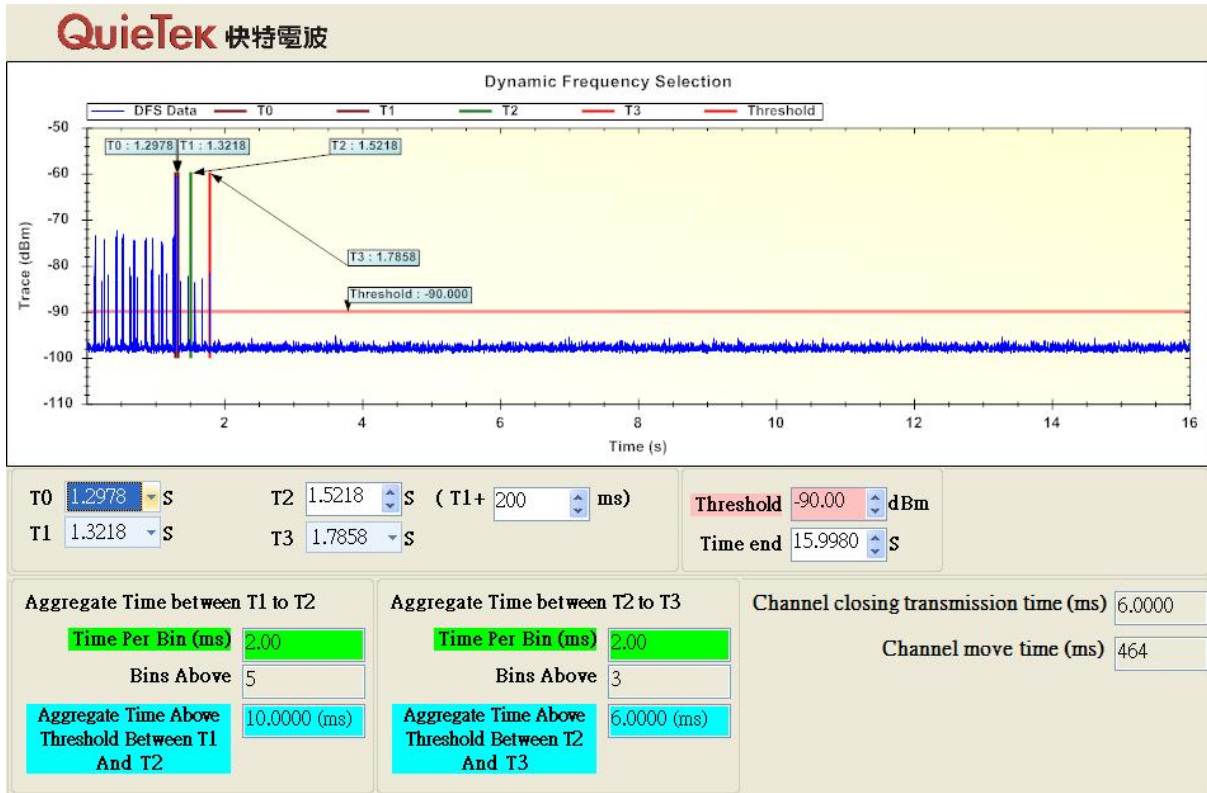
QuieTek 快特電波

Dynamic Frequency Selection

DFS Data T0 T1 T2 T3 Threshold

T0 : 1.2978 T1 : 1.3218 T2 : 1.5218 T3 : 1.7858 Threshold : -90.000

Trace (dBm)

-50
-60
-70
-80
-90
-100
-110

2 4 6 8 10 12 14 16

Time (s)

T0 1.2978 S
T1 1.3218 S
T2 1.5218 S ( T1+ 200 ms)
T3 1.7858 S

Threshold -90.00 dBm
Time end 15.9980 S

Aggregate Time between T1 to T2
Time Per Bin (ms) 2.00
Bins Above 5
Aggregate Time Above Threshold Between T1 And T2 10.0000 (ms)

Aggregate Time between T2 to T3
Time Per Bin (ms) 2.00
Bins Above 3
Aggregate Time Above Threshold Between T2 And T3 6.0000 (ms)

Channel closing transmission time (ms) 6.0000
Channel move time (ms) 464